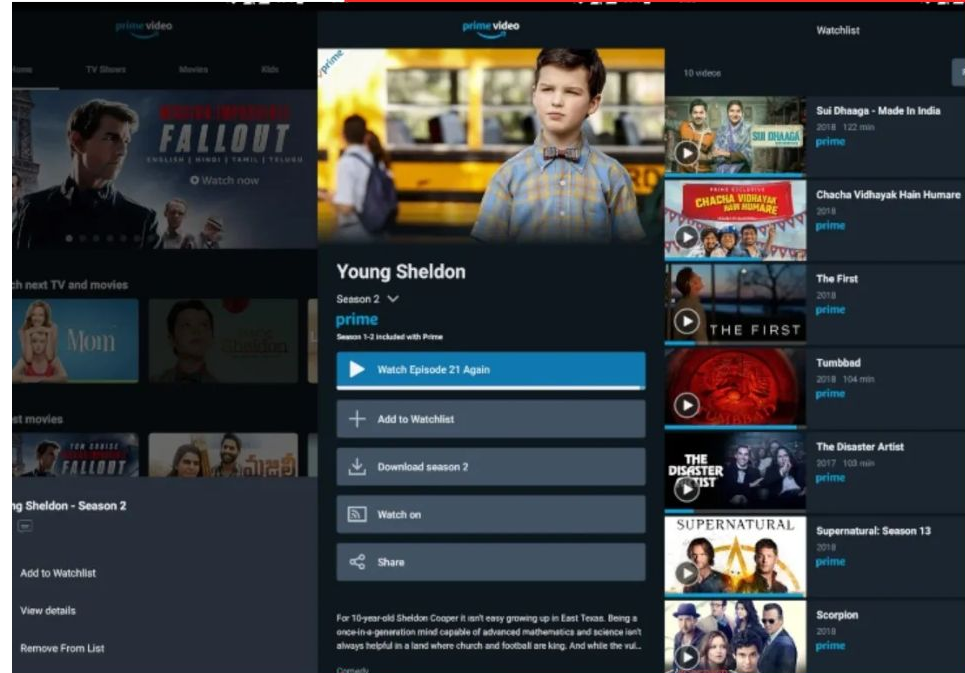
prime video

Home TV Shows Movies Kids

MISSION IMPOSSIBLE FALLOUT

ENGLISH | HINDI | TAMIL | TELUGU

Watch now

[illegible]ch next TV and movies

Mom

Sheldon

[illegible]st movies

TOM CRUISE FALLOUT

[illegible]ng Sheldon - Season 2

Add to Watchlist

View details

Remove From List

prime video

prime

Young Sheldon

Season 2

prime

Season 1-2 included with Prime

Watch Episode 21 Again

Add to Watchlist

Download season 2

Watch on

Share

For 10-year-old Sheldon Cooper it isn't easy growing up in East Texas. Being a once-in-a-generation mind capable of advanced mathematics and science isn't always helpful in a land where church and football are king. And while the vul...

Comedy

Watchlist

10 videos

SUI DHAAGA

Sui Dhaaga - Made In India

2018 122 min

prime

PRIME EXCLUSIVE

CHACHA VIDHAYAK HAIN HUMARE

Chacha Vidhayak Hain Humare

2018

prime

THE FIRST

The First

2018

prime

TUMBBAD

Tumbbad

2018 104 min

prime

THE DISASTER ARTIST

The Disaster Artist

2017 103 min

prime

SUPERNATURAL

Supernatural: Season 13

2018

prime

Scorpion

2018

prime